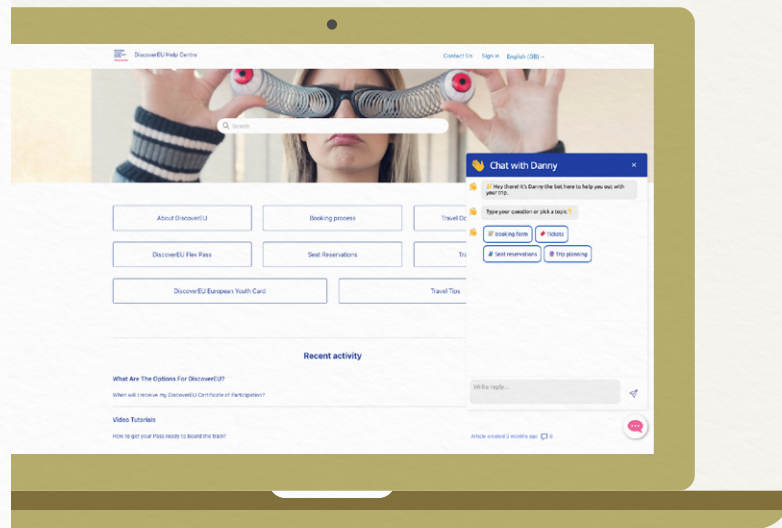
DiscoverEU Help Centre

Contact Us Sign in English (GB)

Search

About DiscoverEU

Booking process

Travel D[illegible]

DiscoverEU Flex Pass

Seat Reservations

Tra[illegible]

DiscoverEU European Youth Card

Travel Tips

Recent activity

What Are The Options For DiscoverEU?

When will I receive my DiscoverEU Certificate of Participation?

Video Tutorials

How to get your Pass ready to board the train?

Article created 3 months ago 0

Chat with Danny

Hey there! It's Danny the bot here to help you out with your trip.

Type your question or pick a topic

booking form

tickets

Seat reservations

trip planning

Write reply...